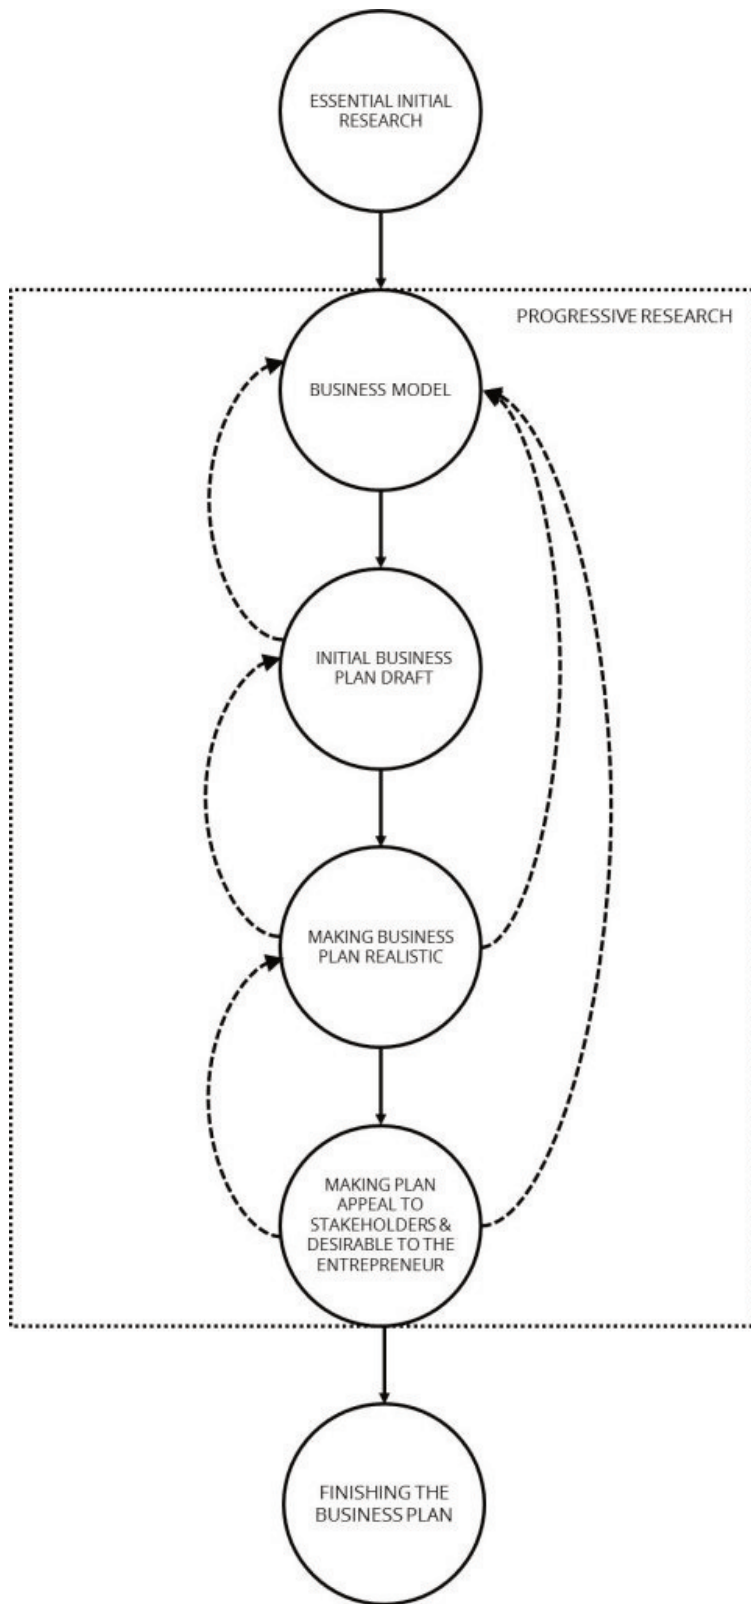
ESSENTIAL INITIAL RESEARCH

PROGRESSIVE RESEARCH

BUSINESS MODEL

INITIAL BUSINESS PLAN DRAFT

MAKING BUSINESS PLAN REALISTIC

MAKING PLAN APPEAL TO STAKEHOLDERS & DESIRABLE TO THE ENTREPRENEUR

FINISHING THE BUSINESS PLAN